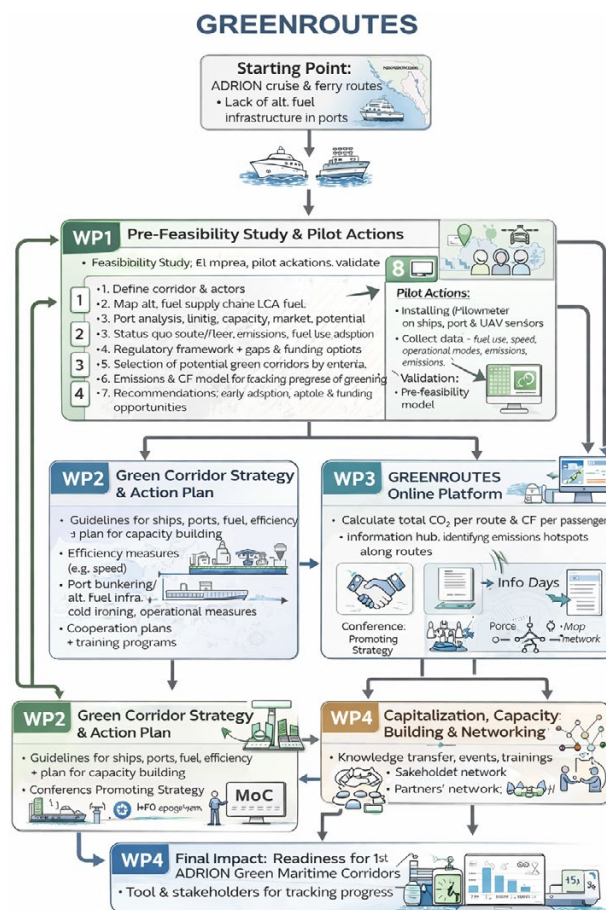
GREENROUTES

Starting Point:
ADRION cruise & ferry routes
• Lack of alt. fuel infrastructure in ports

WP1 Pre-Feasibility Study & Pilot Actions

• Feasibility Study; El mprea, pilot ackations. validate

1
2
3
4

•1. Define corridor & actors
•2. Map alt. fuel supply chane LCA fuel.
•3. Port analysis, linitig, capacity, market. potential
•3. Status quo soute/fleer, emissions, fuel use adsption
•4. Regulatory framework + gaps & funding optiots
•5. Selection of potential green corridors by enteria.
•6. Emissions & CF model for tracking pregerse of greening
•7. Recommendations; early adsption, aptole & funding opportunities

8

Pilot Actions:
• Installing (Mlowneter on ships, port & UAV sensors
• Collect data - fuel use, speed, operational modes, emissions, emissions.
Validation:
• Pre-feasibility model

WP2 Green Corridor Strategy & Action Plan

• Guidelines for ships, ports, fuel, efficiency + plan for capacity building
• Efficiency measures (e.g. speed)
• Port bunkering/ alt. fuel infra. cold ironing, operational measures
• Cooperation plans + training programs

WP3 GREENROUTES Online Platform

• Calculate total $CO_2$ per route & CF per passenger
• information hub. identifyng emissions hotspots along routes

Info Days
Conference: Promoting Strategy
Porce
Mop network

WP2 Green Corridor Strategy & Action Plan

• Guidelines for ships, ports, fuel, efficiency + plan for capacity building
• Conferencs Promoting Strategy
MoC
I-IFO epoglem

WP4 Capitalization, Capacity Building & Networking

• Knowledge transfer, events, trainings
• Sakeholdet network
• Partners' network;

WP4 Final Impact: Readiness for 1st ADRION Green Maritime Corridors
• Tool & stakeholders for tracking progress
45s